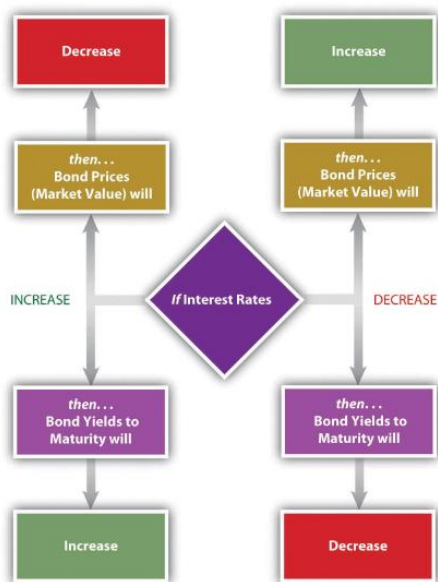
Decrease

Increase

then...
Bond Prices
(Market Value) will

then...
Bond Prices
(Market Value) will

INCREASE

If Interest Rates

DECREASE

then...
Bond Yields to
Maturity will

then...
Bond Yields to
Maturity will

Increase

Decrease